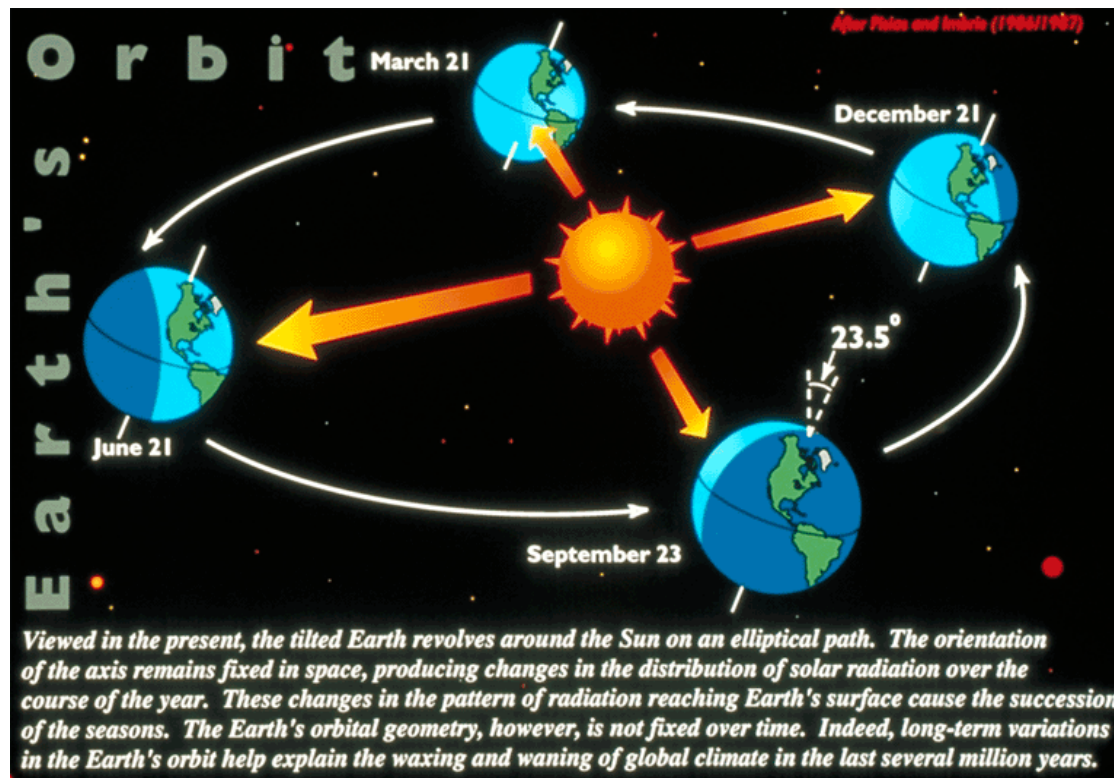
Earth's Orbit

After Pisias and Imbrie (1986/1987)

March 21

December 21

June 21

23.5°

September 23

Viewed in the present, the tilted Earth revolves around the Sun on an elliptical path. The orientation of the axis remains fixed in space, producing changes in the distribution of solar radiation over the course of the year. These changes in the pattern of radiation reaching Earth's surface cause the succession of the seasons. The Earth's orbital geometry, however, is not fixed over time. Indeed, long-term variations in the Earth's orbit help explain the waxing and waning of global climate in the last several million years.